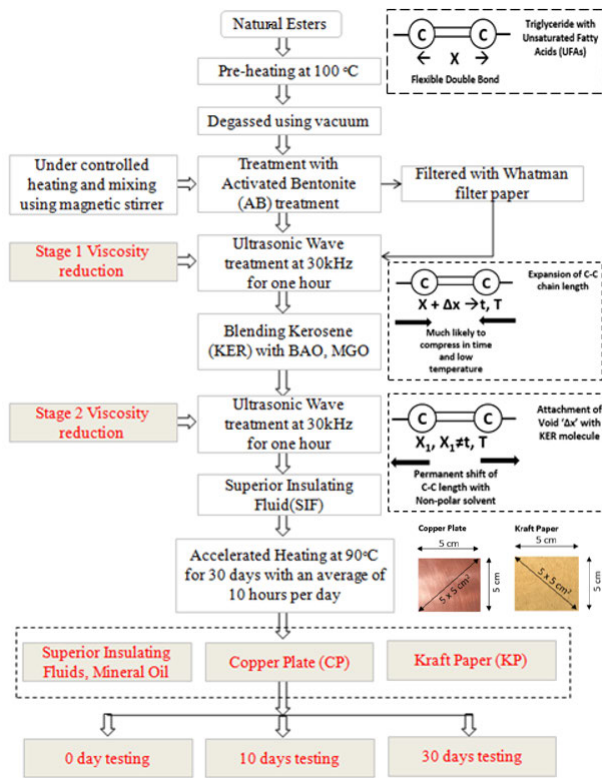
Natural Esters

C C
← X →
Flexible Double Bond
Triglyceride with Unsaturated Fatty Acids (UFAs)

Pre-heating at 100 °C

Degassed using vacuum

Under controlled heating and mixing using magnetic stirrer

Treatment with Activated Bentonite (AB) treatment

Filtered with Whatman filter paper

Stage 1 Viscosity reduction

Ultrasonic Wave treatment at 30kHz for one hour

C C
X + Δx →t, T
Much likely to compress in time and low temperature
Expansion of C-C chain length

Blending Kerosene (KER) with BAO, MGO

Stage 2 Viscosity reduction

Ultrasonic Wave treatment at 30kHz for one hour

C C
$X_1$, $X_1$≠t, T
Permanent shift of C-C length with Non-polar solvent
Attachment of Void 'Δx' with KER molecule

Superior Insulating Fluid(SIF)

Accelerated Heating at 90°C for 30 days with an average of 10 hours per day

Copper Plate
5 cm
5 cm
5 x 5 cm²

Kraft Paper
5 cm
5 cm
5 x 5 cm²

Superior Insulating Fluids, Mineral Oil

Copper Plate (CP)

Kraft Paper (KP)

0 day testing

10 days testing

30 days testing